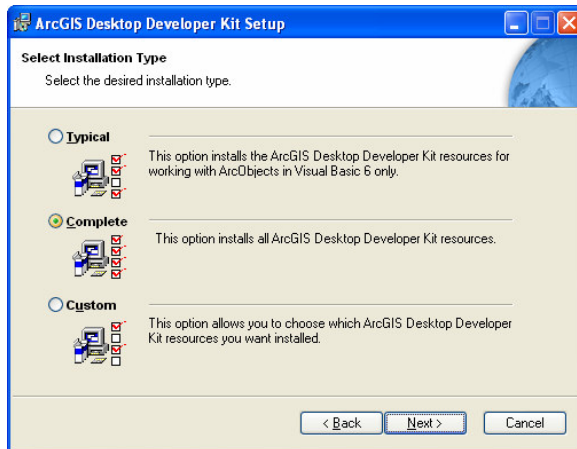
ArcGIS Desktop Developer Kit Setup

Select Installation Type

Select the desired installation type.

Typical

This option installs the ArcGIS Desktop Developer Kit resources for working with ArcObjects in Visual Basic 6 only.

Complete

This option installs all ArcGIS Desktop Developer Kit resources.

Custom

This option allows you to choose which ArcGIS Desktop Developer Kit resources you want installed.

< Back

Next >

Cancel